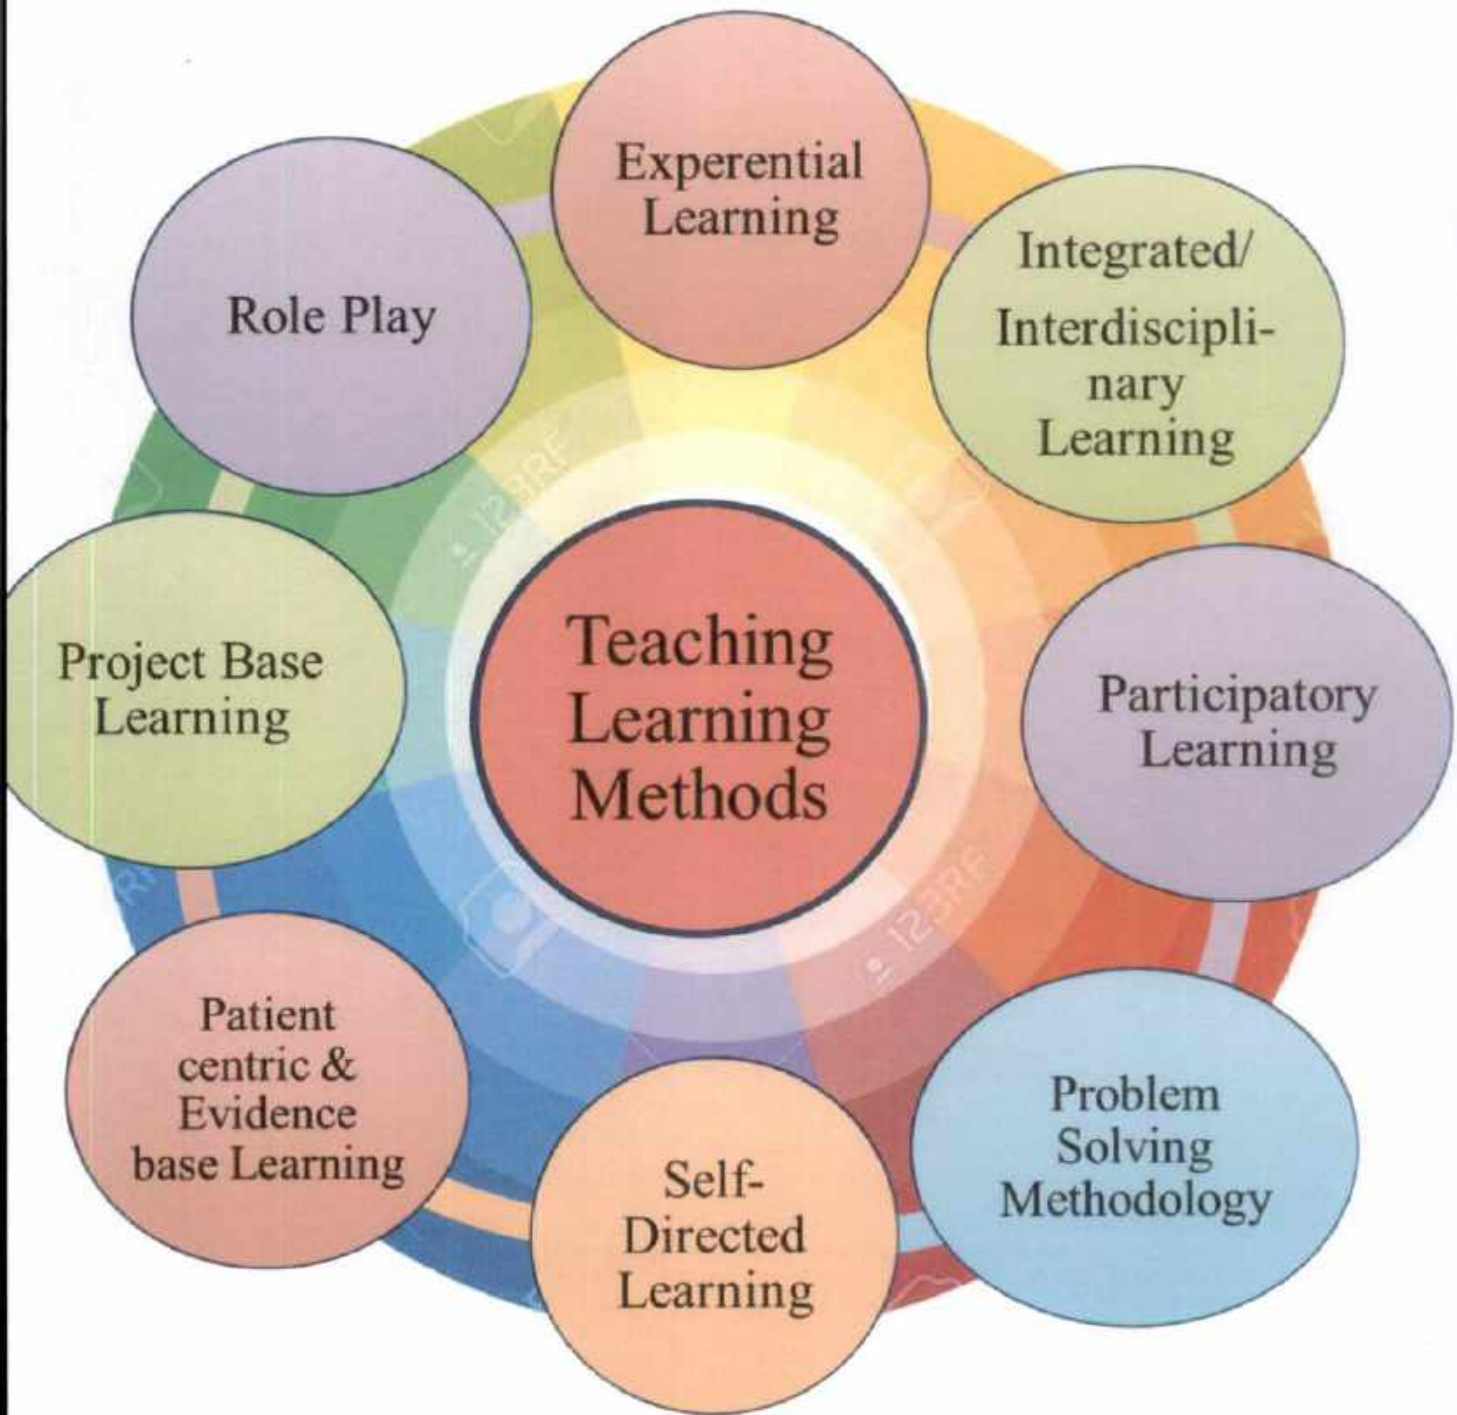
Teaching Learning Methods

Experential Learning

Integrated/ Interdisciplinary Learning

Participatory Learning

Problem Solving Methodology

Self-Directed Learning

Patient centric & Evidence base Learning

Project Base Learning

Role Play

123RF